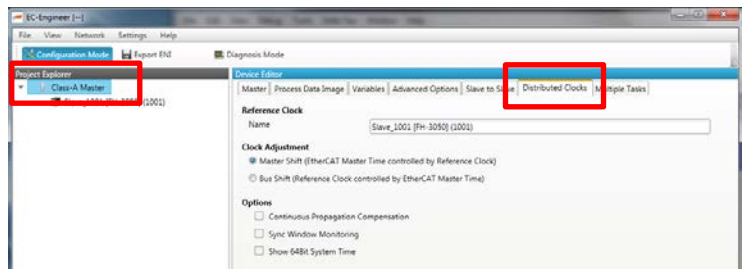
EC-Engineer [--]

File View Network Settings Help

Configuration Mode Export ENI Diagnosis Mode

Project Explorer

Class-A Master

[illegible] (1001)

Device Editor

Master Process Data Image Variables Advanced Options Slave to Slave Distributed Clocks Multiple Tasks

Reference Clock

Name Slave_1001 [FH-3050] (1001)

Clock Adjustment

Master Shift (EtherCAT Master Time controlled by Reference Clock)

Bus Shift (Reference Clock controlled by EtherCAT Master Time)

Options

Continuous Propagation Compensation

Sync Window Monitoring

Show 64Bit System Time